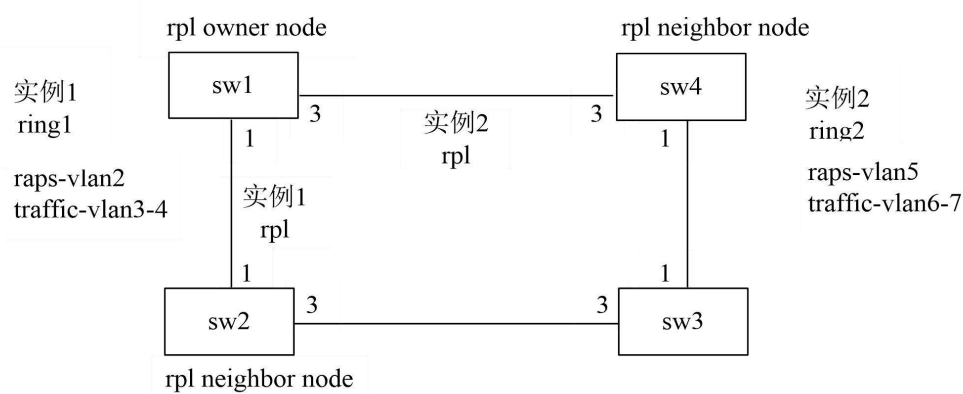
rpl owner node

rpl neighbor node

实例1
ring1

raps-vlan2
traffic-vlan3-4

sw1

3

实例2
rpl

3

sw4

实例2
ring2

raps-vlan5
traffic-vlan6-7

1

1

实例1
rpl

1

1

sw2

3

3

sw3

rpl neighbor node